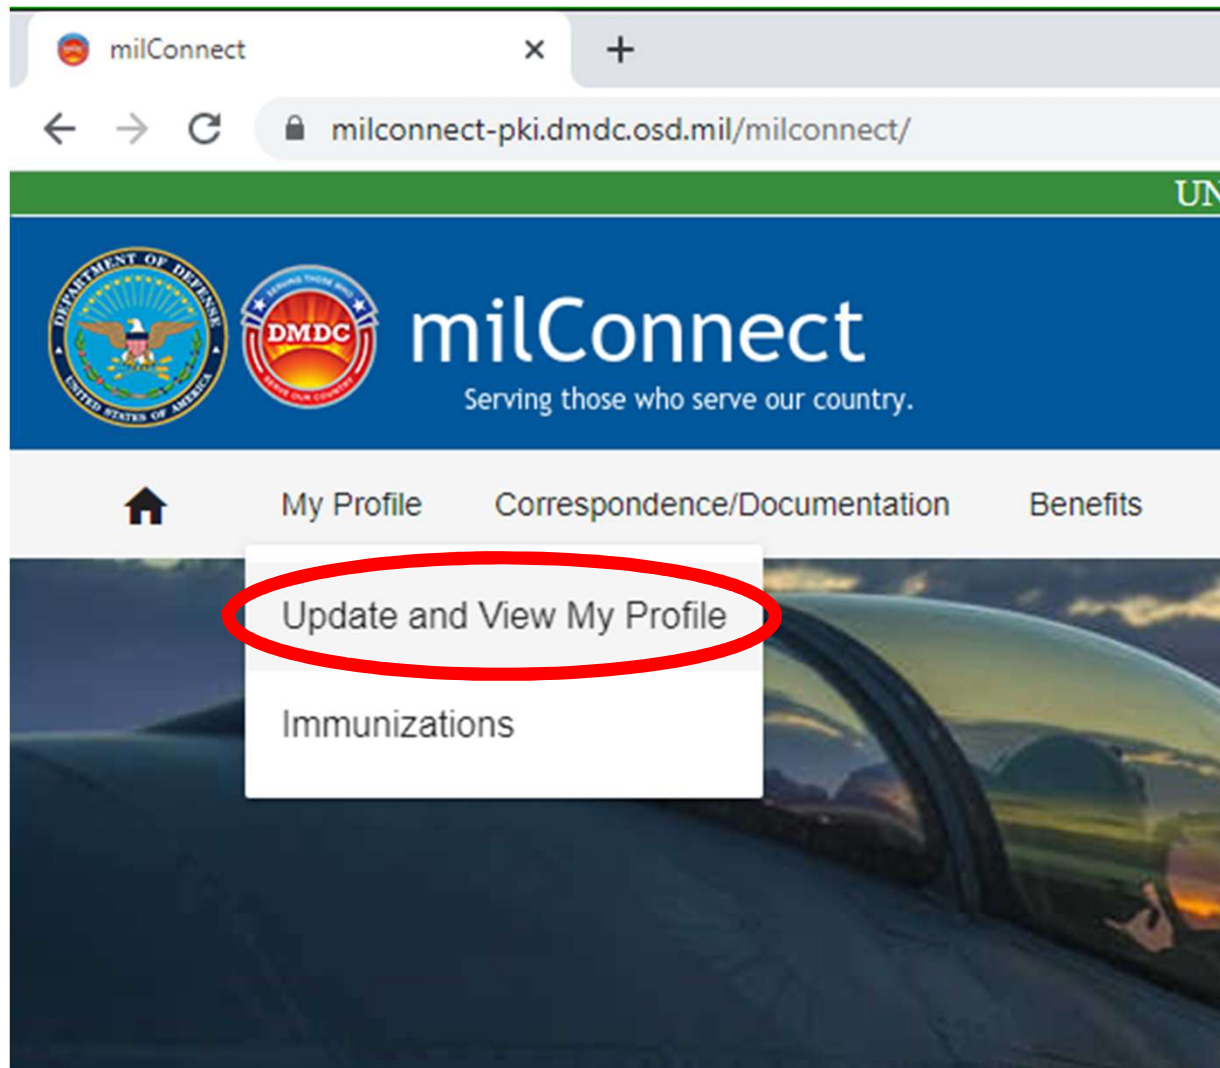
milConnect
×
+
milconnect-pki.dmdc.osd.mil/milconnect/
UN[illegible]

DEPARTMENT OF DEFENSE
UNITED STATES OF AMERICA
SERVING THOSE WHO
DMDC
SERVE OUR COUNTRY
milConnect
Serving those who serve our country.

My Profile
Correspondence/Documentation
Benefits

Update and View My Profile
Immunizations